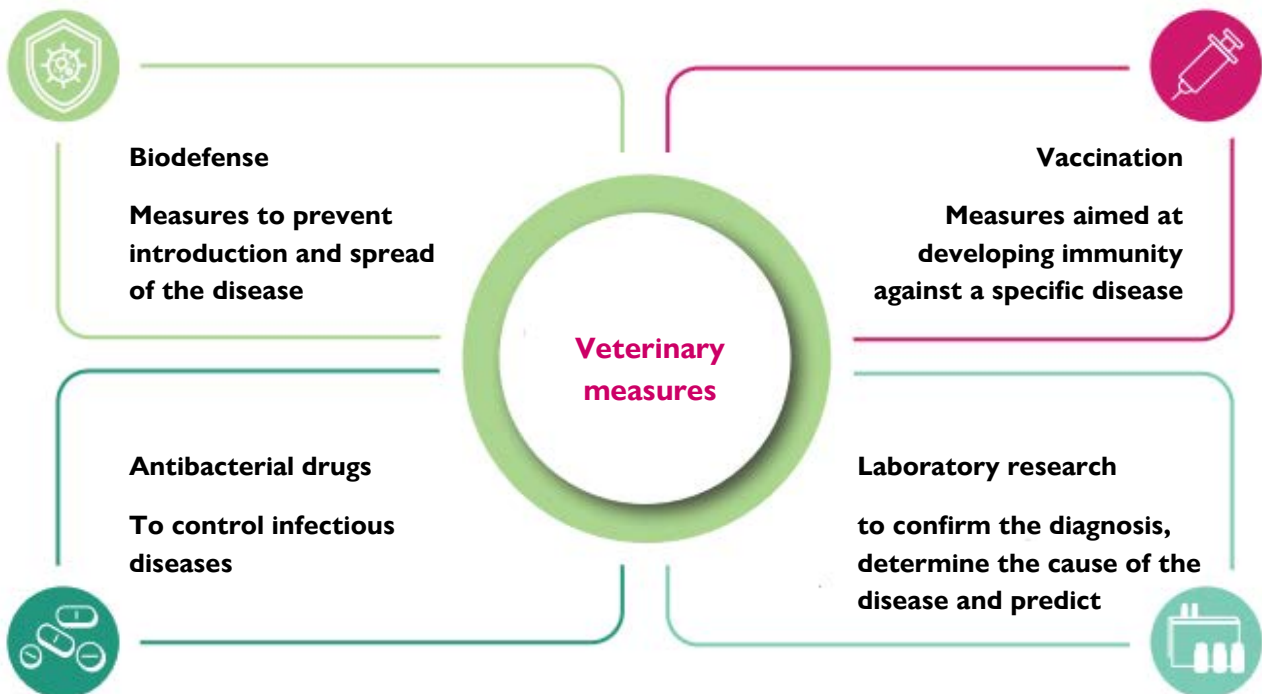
Biodefense

Measures to prevent introduction and spread of the disease

Vaccination

Measures aimed at developing immunity against a specific disease

Veterinary measures

Antibacterial drugs

To control infectious diseases

Laboratory research

to confirm the diagnosis, determine the cause of the disease and predict